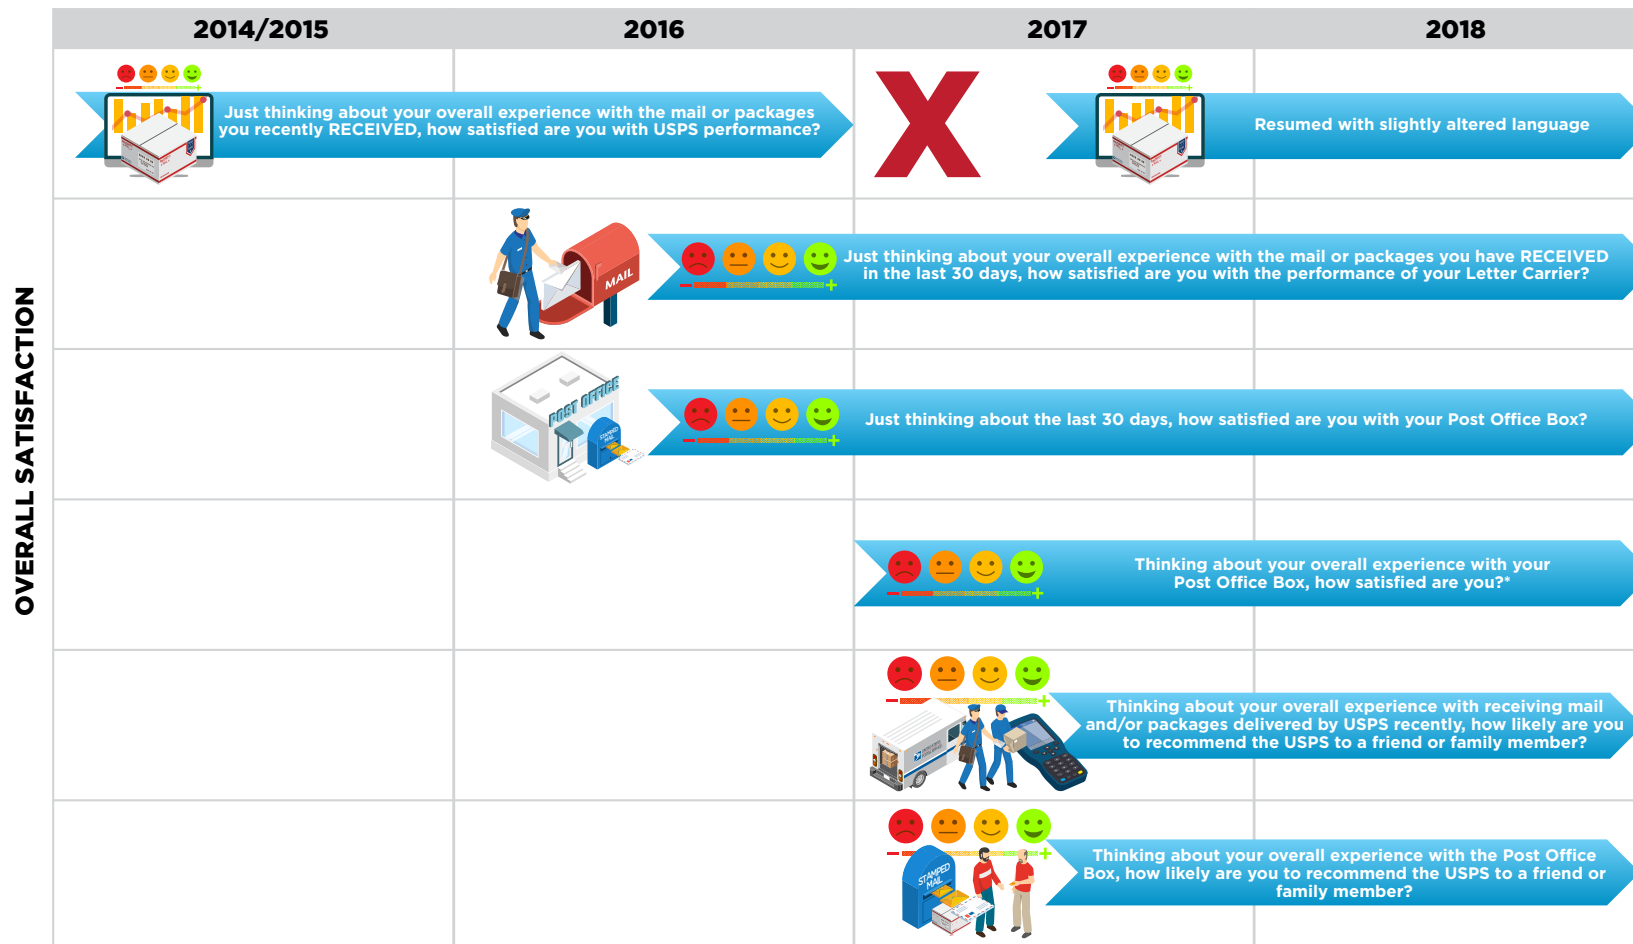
| 2014/2015 | 2016 | 2017 | 2018 |
|---|---|---|---|

OVERALL SATISFACTION

Just thinking about your overall experience with the mail or packages you recently RECEIVED, how satisfied are you with USPS performance?

Resumed with slightly altered language

MAIL

Just thinking about your overall experience with the mail or packages you have RECEIVED in the last 30 days, how satisfied are you with the performance of your Letter Carrier?

POST OFFICE

Just thinking about the last 30 days, how satisfied are you with your Post Office Box?

Thinking about your overall experience with your Post Office Box, how satisfied are you?*

Thinking about your overall experience with receiving mail and/or packages delivered by USPS recently, how likely are you to recommend the USPS to a friend or family member?

STAMPED MAIL

Thinking about your overall experience with the Post Office Box, how likely are you to recommend the USPS to a friend or family member?